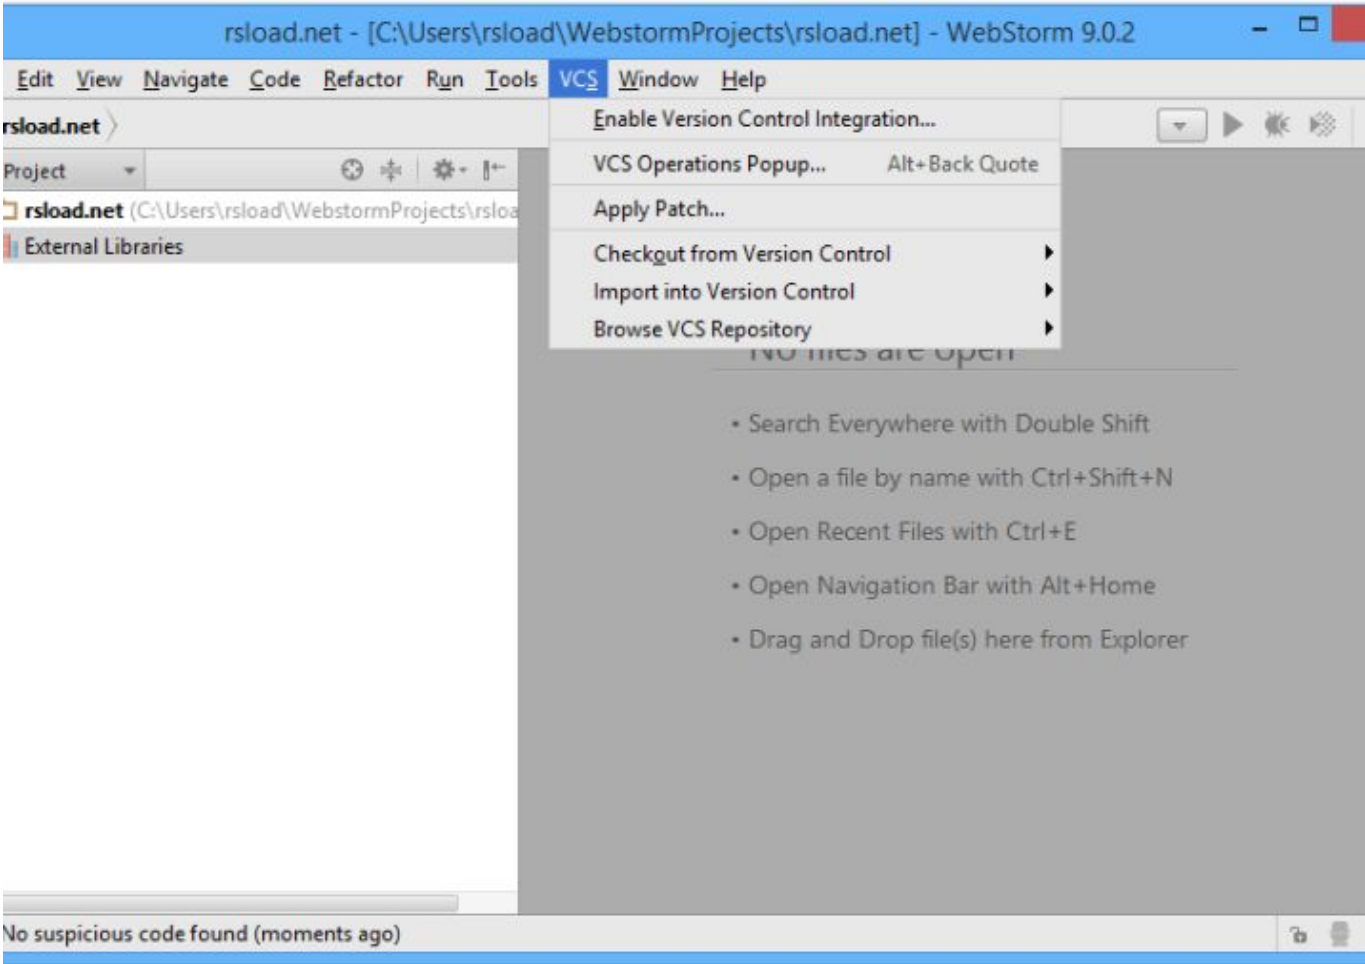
rsload.net - [C:\Users\rsload\WebstormProjects\rsload.net] - WebStorm 9.0.2

Edit View Navigate Code Refactor Run Tools VCS Window Help

rsload.net

Project

rsload.net (C:\Users\rsload\WebstormProjects\rsloa

External Libraries

Enable Version Control Integration...

VCS Operations Popup... Alt+Back Quote

Apply Patch...

Checkout from Version Control

Import into Version Control

Browse VCS Repository

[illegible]

• Search Everywhere with Double Shift

• Open a file by name with Ctrl+Shift+N

• Open Recent Files with Ctrl+E

• Open Navigation Bar with Alt+Home

• Drag and Drop file(s) here from Explorer

No suspicious code found (moments ago)